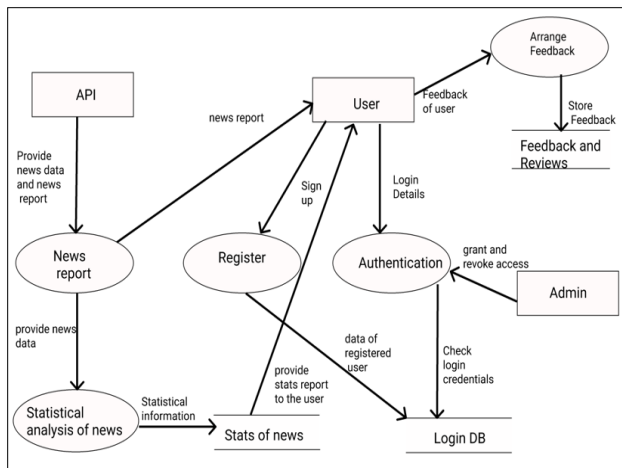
API

Provide news data and news report

News report

provide news data

Statistical analysis of news

Statistical information

Stats of news

provide stats report to the user

news report

User

Sign up

Register

data of registered user

Login Details

Authentication

grant and revoke access

Admin

Check login credentials

Login DB

Feedback of user

Arrange Feedback

Store Feedback

Feedback and Reviews